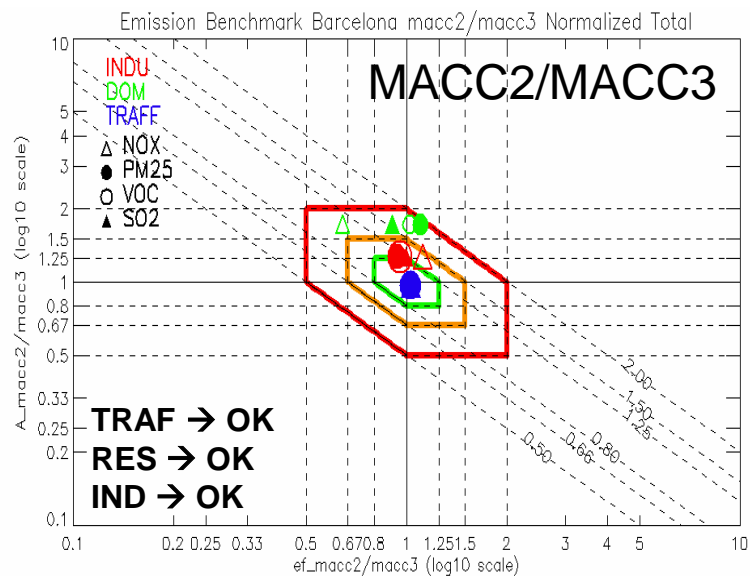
Emission Benchmark Barcelona macc2/macc3 Normalized Total

MACC2/MACC3

INDU
DOM
TRAFF
NOX
PM25
VOC
SO2

TRAF → OK
RES → OK
IND → OK

A_macc2/macc3 (log10 scale)

10
5
4
3
2
1.5
1.25
1
0.8
0.67
0.5
0.33
0.25
0.2
0.1

2.00
1.50
1.25
0.80
0.66
0.50

0.1 0.2 0.25 0.33 0.5 0.67 0.8 1 1.25 1.5 2 3 4 5 10

ef_macc2/macc3 (log10 scale)